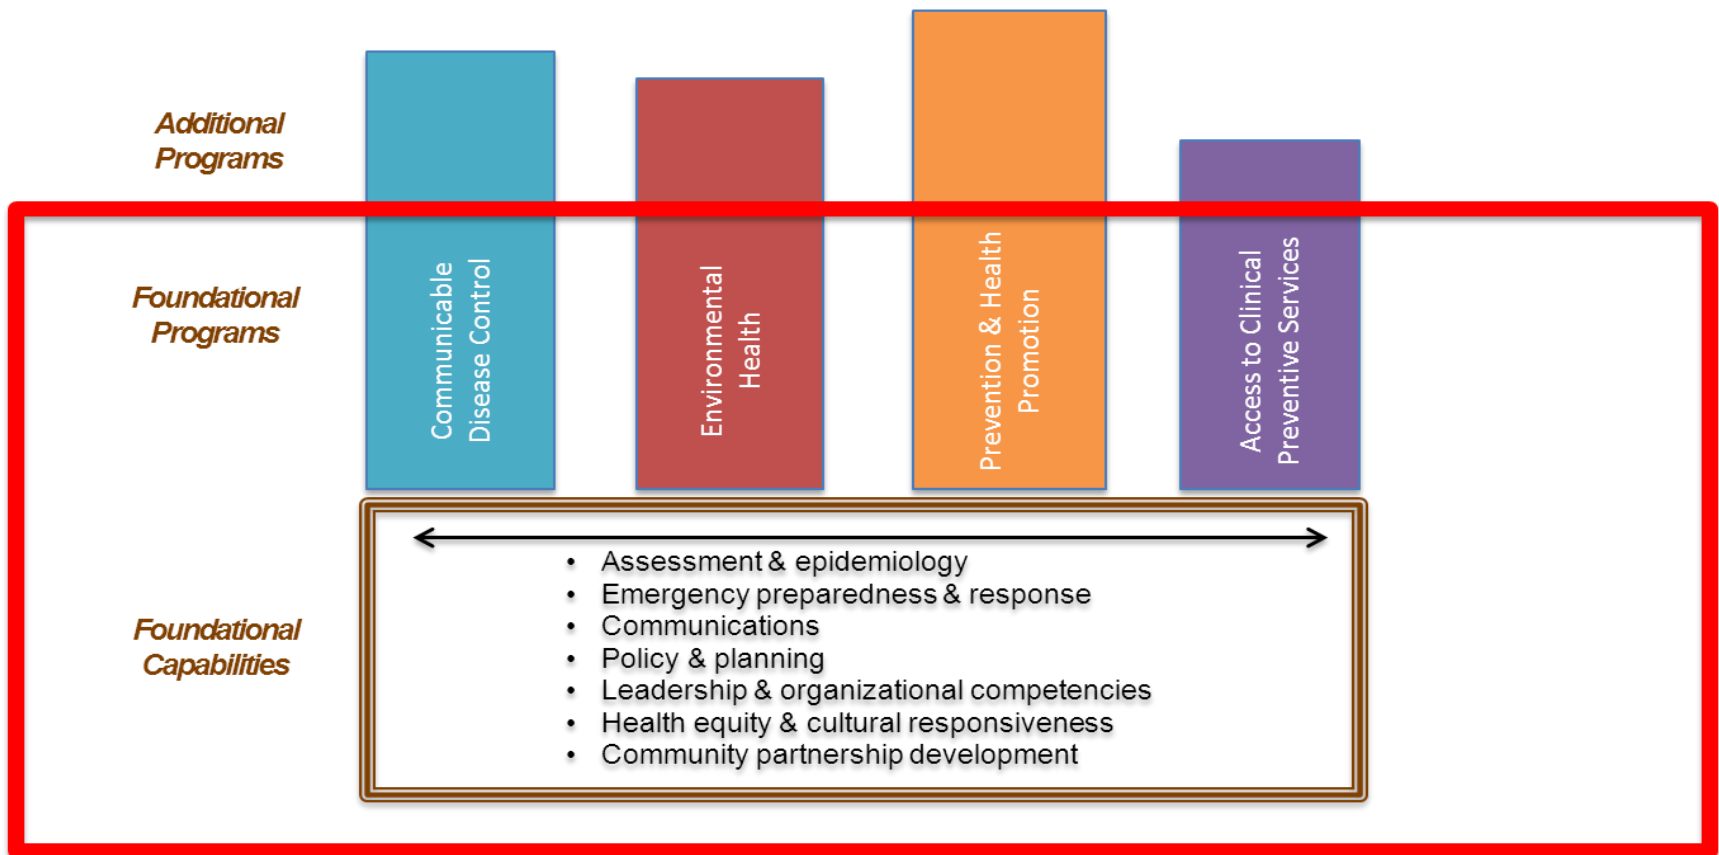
Additional Programs

Foundational Programs

Communicable Disease Control

Environmental Health

Prevention & Health Promotion

Access to Clinical Preventive Services

Foundational Capabilities

- Assessment & epidemiology
- Emergency preparedness & response
- Communications
- Policy & planning
- Leadership & organizational competencies
- Health equity & cultural responsiveness
- Community partnership development